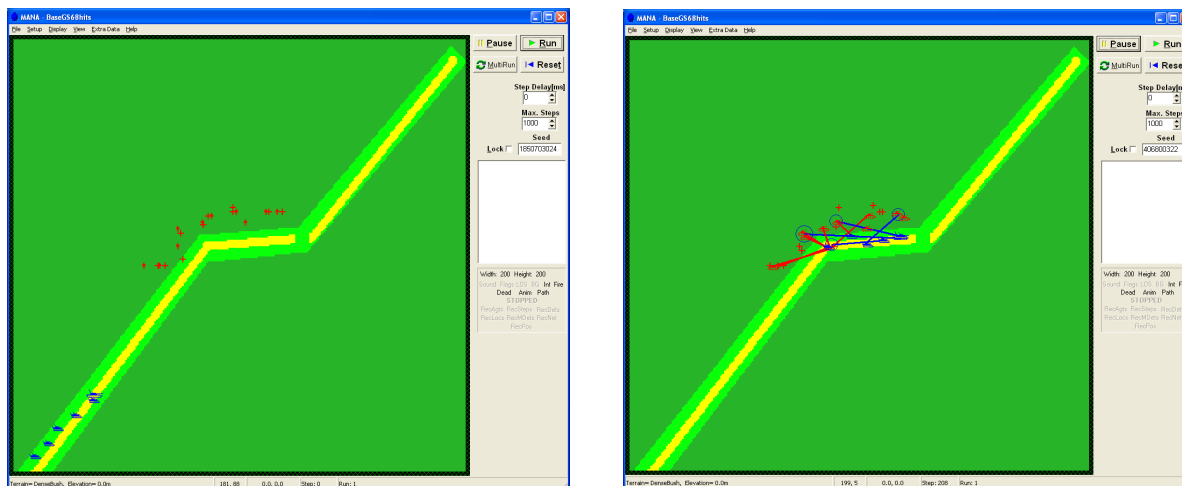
MANA - BaseGS69hits

File Setup Display View Extra Data Help

Pause
Run
MultiRun
Reset

Step Delay[ms]
0
Max. Steps
1000
Seed
Lock
1850703024

Width: 200 Height: 200
Sound Flags LOS BG Int Fire
Dead Anim Path
STOPPED
RecAgts RecSteps RecDets
RecLocs RecMDets RecNet
RecPos

Terrain= DenseBush, Elevation= 0.0m
181, 88
0.0, 0.0
Step: 0
Run: 1

MANA - BaseGS68hits

File Setup Display View Extra Data Help

Pause
Run
MultiRun
Rese

Step Delay[m
0
Max. Steps
1000
Seed
Lock
406800322

Width: 200 Height: 200
Sound Flags LOS BG Int F
Dead Anim Path
STOPPED
RecAgts RecSteps RecDet
RecLocs RecMDets RecNet
RecPos

Terrain= DenseBush, Elevation= 0.0m
199, 5
0.0, 0.0
Step: 208
Run: 1